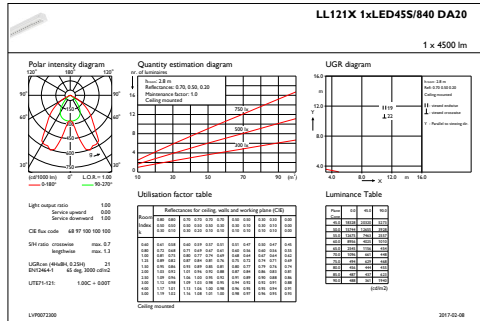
LL121X 1xLED45S/840 DA20

1 x 4500 lm

Polar intensity diagram

120° 180° 120°

90° 90°

60° 60°

30° 0° 30°

(cd/1000 lm) 0° L.O.R.= 1.00

0-180° 90-270°

Quantity estimation diagram

nr. of luminaires

$h_{room}$: 2.8 m
Reflectances: 0.70, 0.50, 0.20
Maintenance factor: 1.0
Ceiling mounted

750 lx

500 lx

300 lx

10 30 50 70 90 (m²)

UGR diagram

16.0

12.0

8.0

4.0

4.0 8.0 12.0 m 16.0

Light output ratio 1.00
Service upward 0.00
Service downward 1.00

CIE flux code 68 97 100 100 100

S/H ratio crosswise max. 0.7
lengthwise max. 1.3

UGRcen (4HxBH, 0.25H) 21
EN12464-1 65 deg, 3000 cd/m2

UTE71-121: 1.00C + 0.00T

Utilisation factor table

Reflectances for ceiling, walls and working plane (CIE)

Room Index

Ceiling mounted

Luminance Table

(cd/m2)

LVP0072300

2017-02-08